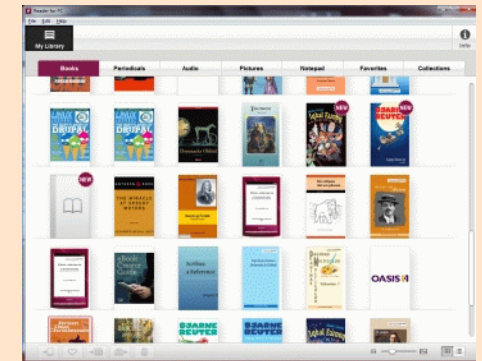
Reader for PC
File Edit Help
My Library
Info
Books
Periodicals
Audio
Pictures
Notepad
Favorites
Collections
NEW
NEW
NEW
DRUPAL
DRUPAL
BJARNE REUTER
THE MIRACLE AT SPEEDY MOTORS
OASIS
BJARNE REUTER
BJARNE REUTER
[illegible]